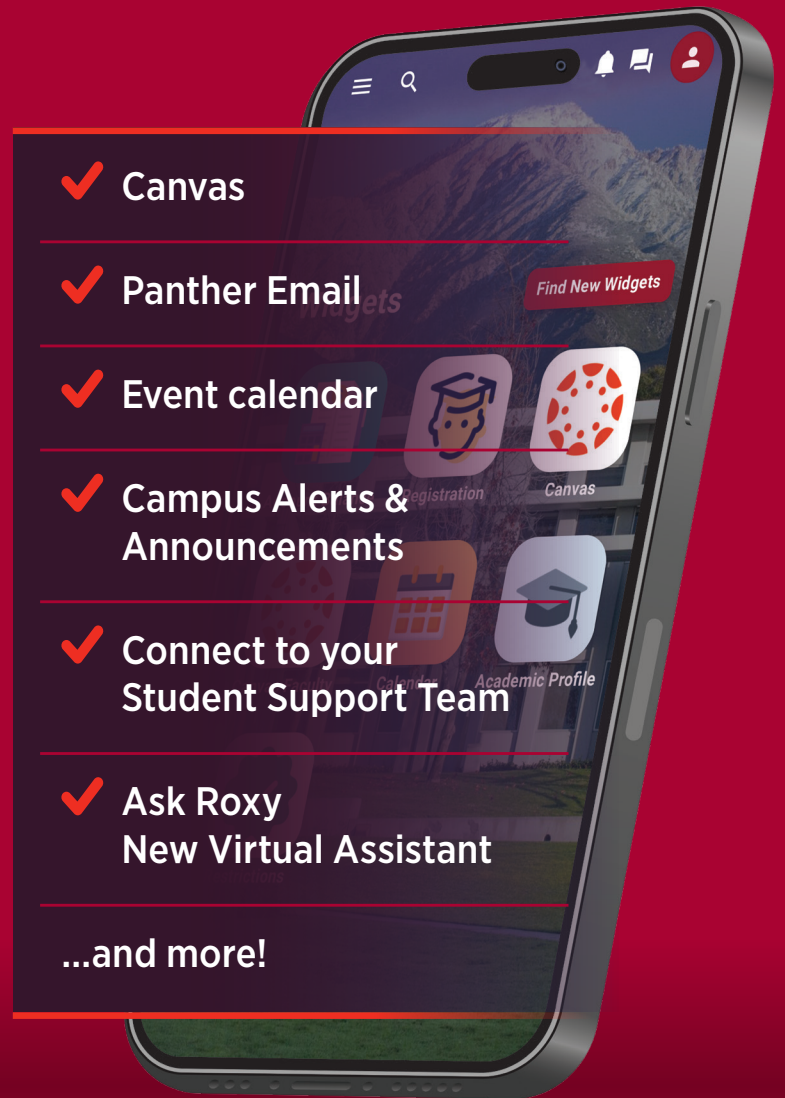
Canvas

Panther Email

Event calendar

Campus Alerts & Announcements

Connect to your Student Support Team

Ask Roxy
New Virtual Assistant

...and more!

Widgets

Find New Widgets

Registration

Canvas

Calendar

Academic Profile